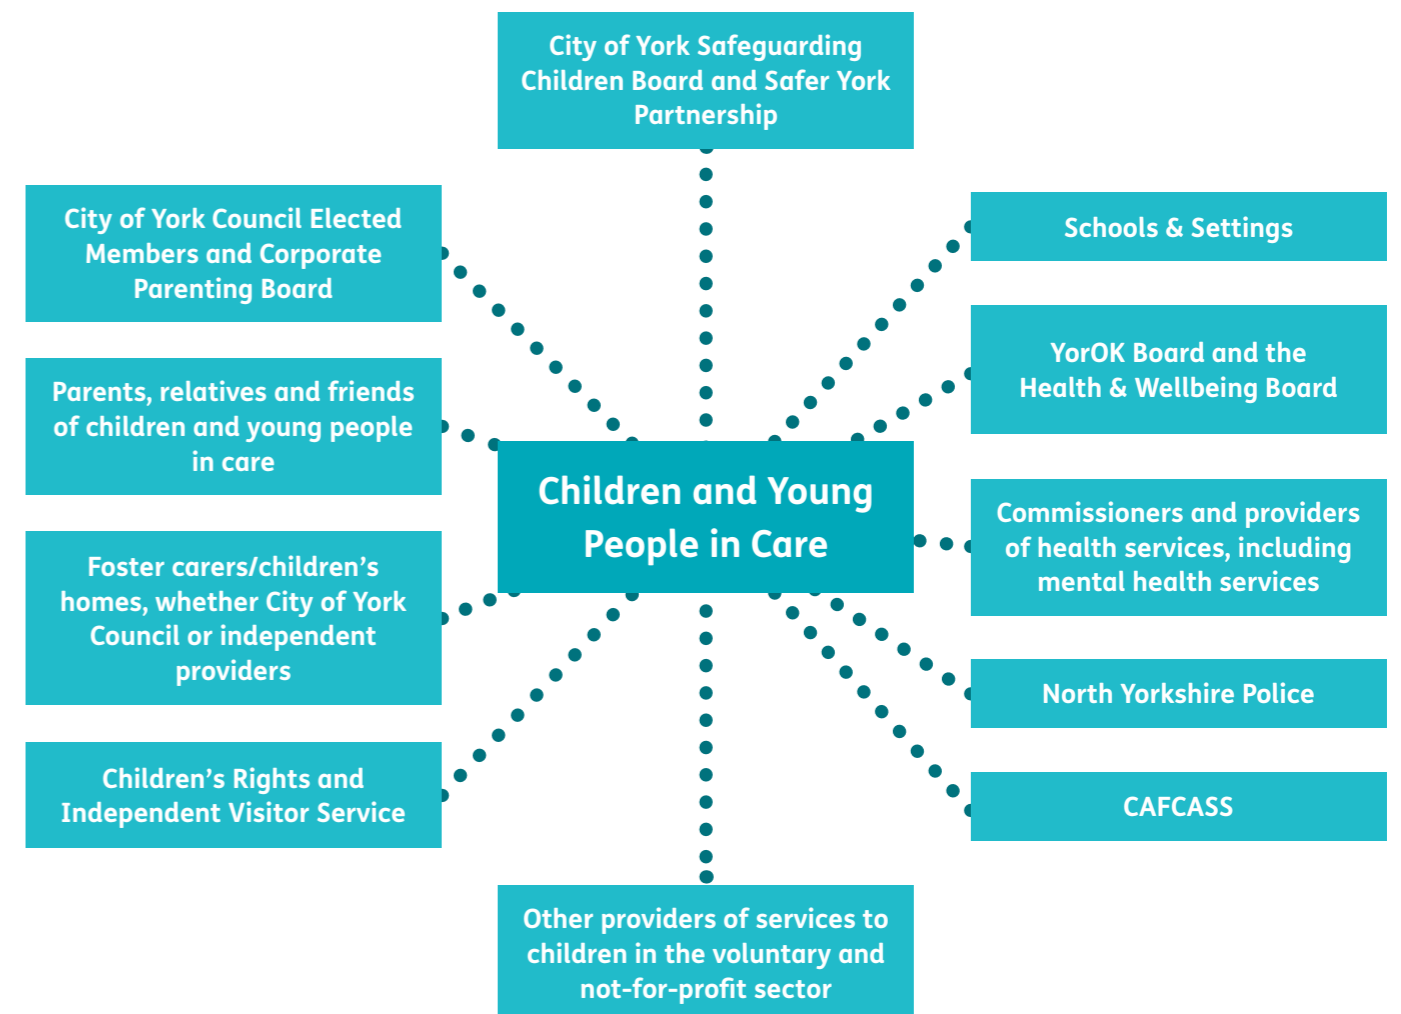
City of York Safeguarding Children Board and Safer York Partnership

City of York Council Elected Members and Corporate Parenting Board

Schools & Settings

YorOK Board and the Health & Wellbeing Board

Parents, relatives and friends of children and young people in care

Children and Young People in Care

Commissioners and providers of health services, including mental health services

Foster carers/children's homes, whether City of York Council or independent providers

North Yorkshire Police

Children's Rights and Independent Visitor Service

CAFCASS

Other providers of services to children in the voluntary and not-for-profit sector